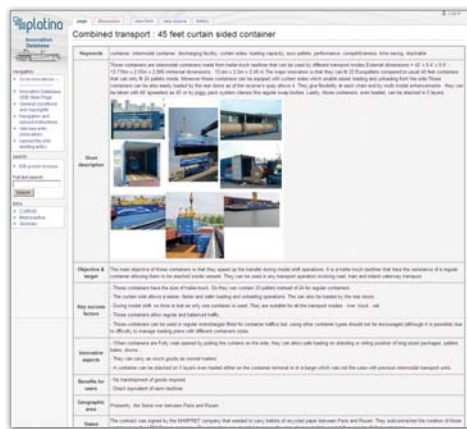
platina

Innovation Database

Combined transport : 45 feet curtain sided container

Keywords

Short description

Objective & target

Key success factors

Innovation aspects

Benefits for users

Geographic area

Status

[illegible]